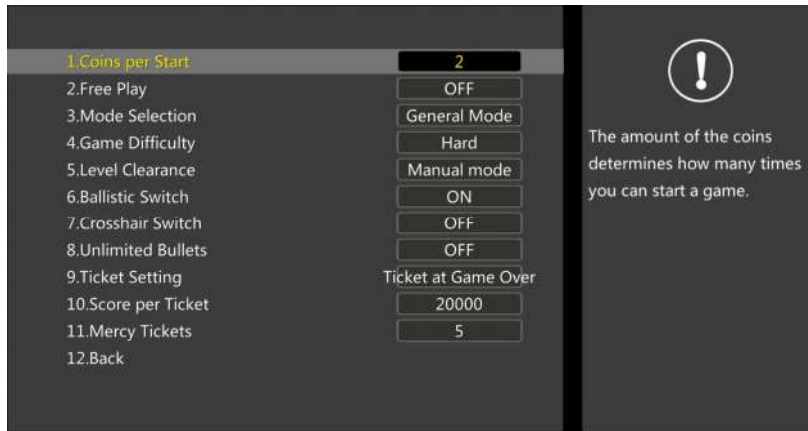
| | |
|---|---|
| 1.Coins per Start | 2 |
| 2.Free Play | OFF |
| 3.Mode Selection | General Mode |
| 4.Game Difficulty | Hard |
| 5.Level Clearance | Manual mode |
| 6.Ballistic Switch | ON |
| 7.Crosshair Switch | OFF |
| 8.Unlimited Bullets | OFF |
| 9.Ticket Setting | Ticket at Game Over |
| 10.Score per Ticket | 20000 |
| 11.Mercy Tickets | 5 |
| 12.Back | |

!

The amount of the coins determines how many times you can start a game.